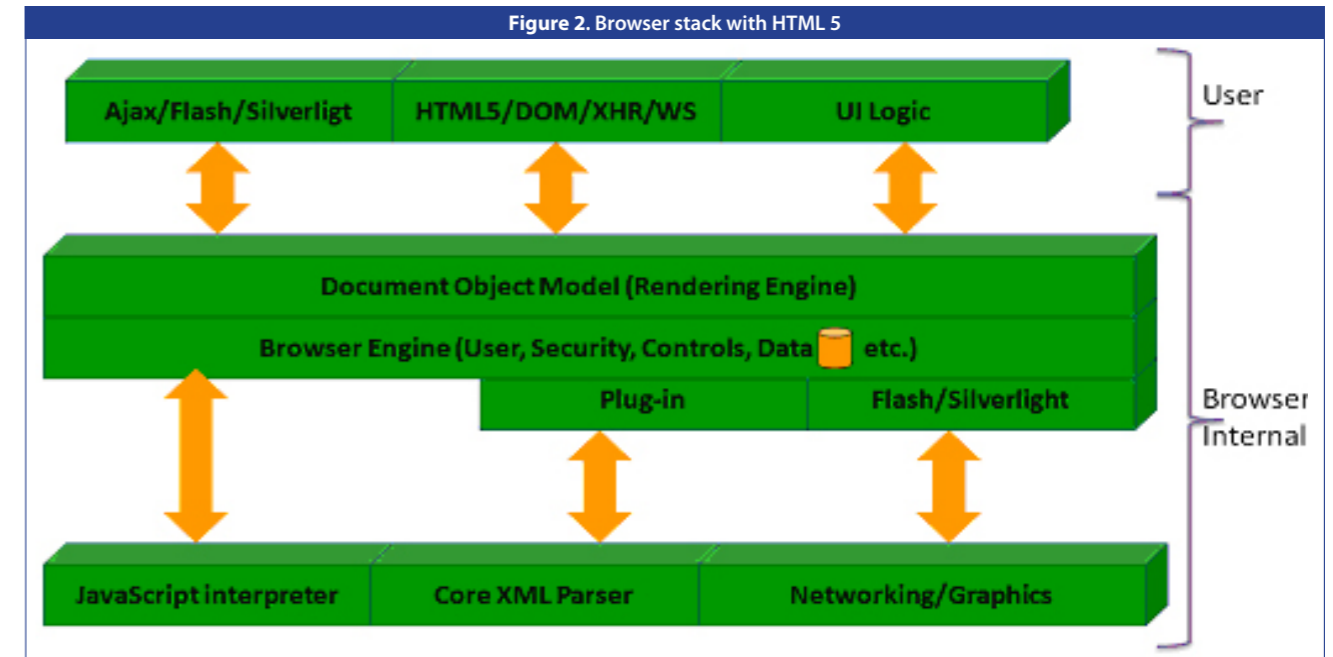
Figure 2. Browser stack with HTML 5

Ajax/Flash/Silverligt | HTML5/DOM/XHR/WS | UI Logic

User

Document Object Model (Rendering Engine)

Browser Engine (User, Security, Controls, Data etc.)

Plug-in | Flash/Silverlight

Browser Internal

JavaScript interpreter | Core XML Parser | Networking/Graphics